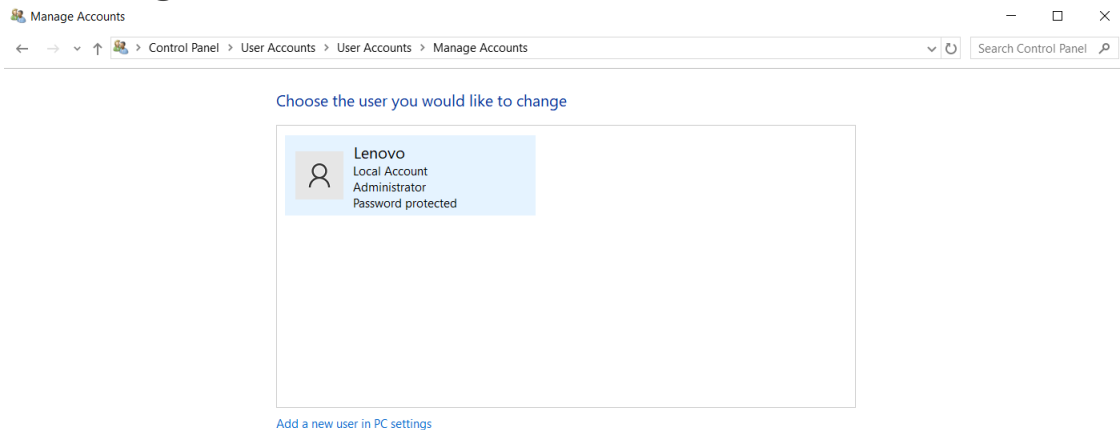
Manage Accounts

Control Panel > User Accounts > User Accounts > Manage Accounts

Search Control Panel

Choose the user you would like to change

Lenovo
Local Account
Administrator
Password protected

Add a new user in PC settings